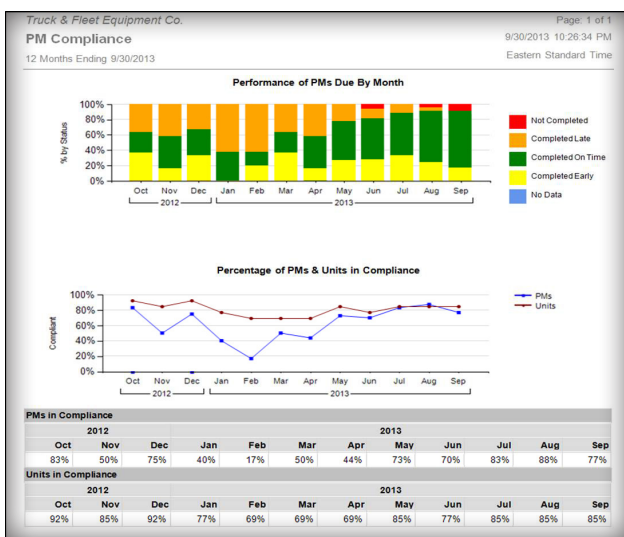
Truck & Fleet Equipment Co.

PM Compliance

12 Months Ending 9/30/2013

Page: 1 of 1

9/30/2013 10:26:34 PM

Eastern Standard Time

Performance of PMs Due By Month

% by Status

100%
80%
60%
40%
20%
0%

Oct Nov Dec Jan Feb Mar Apr May Jun Jul Aug Sep

2012 2013

Not Completed
Completed Late
Completed On Time
Completed Early
No Data

Percentage of PMs & Units in Compliance

Compliant

100%
80%
60%
40%
20%
0%

Oct Nov Dec Jan Feb Mar Apr May Jun Jul Aug Sep

2012 2013

PMs
Units

PMs in Compliance

| 2012 | | | 2013 | | | | | | | | |
|---|---|---|---|---|---|---|---|---|---|---|---|
| Oct | Nov | Dec | Jan | Feb | Mar | Apr | May | Jun | Jul | Aug | Sep |
| 83% | 50% | 75% | 40% | 17% | 50% | 44% | 73% | 70% | 83% | 88% | 77% |

Units in Compliance

| 2012 | | | 2013 | | | | | | | | |
|---|---|---|---|---|---|---|---|---|---|---|---|
| Oct | Nov | Dec | Jan | Feb | Mar | Apr | May | Jun | Jul | Aug | Sep |
| 92% | 85% | 92% | 77% | 69% | 69% | 69% | 85% | 77% | 85% | 85% | 85% |